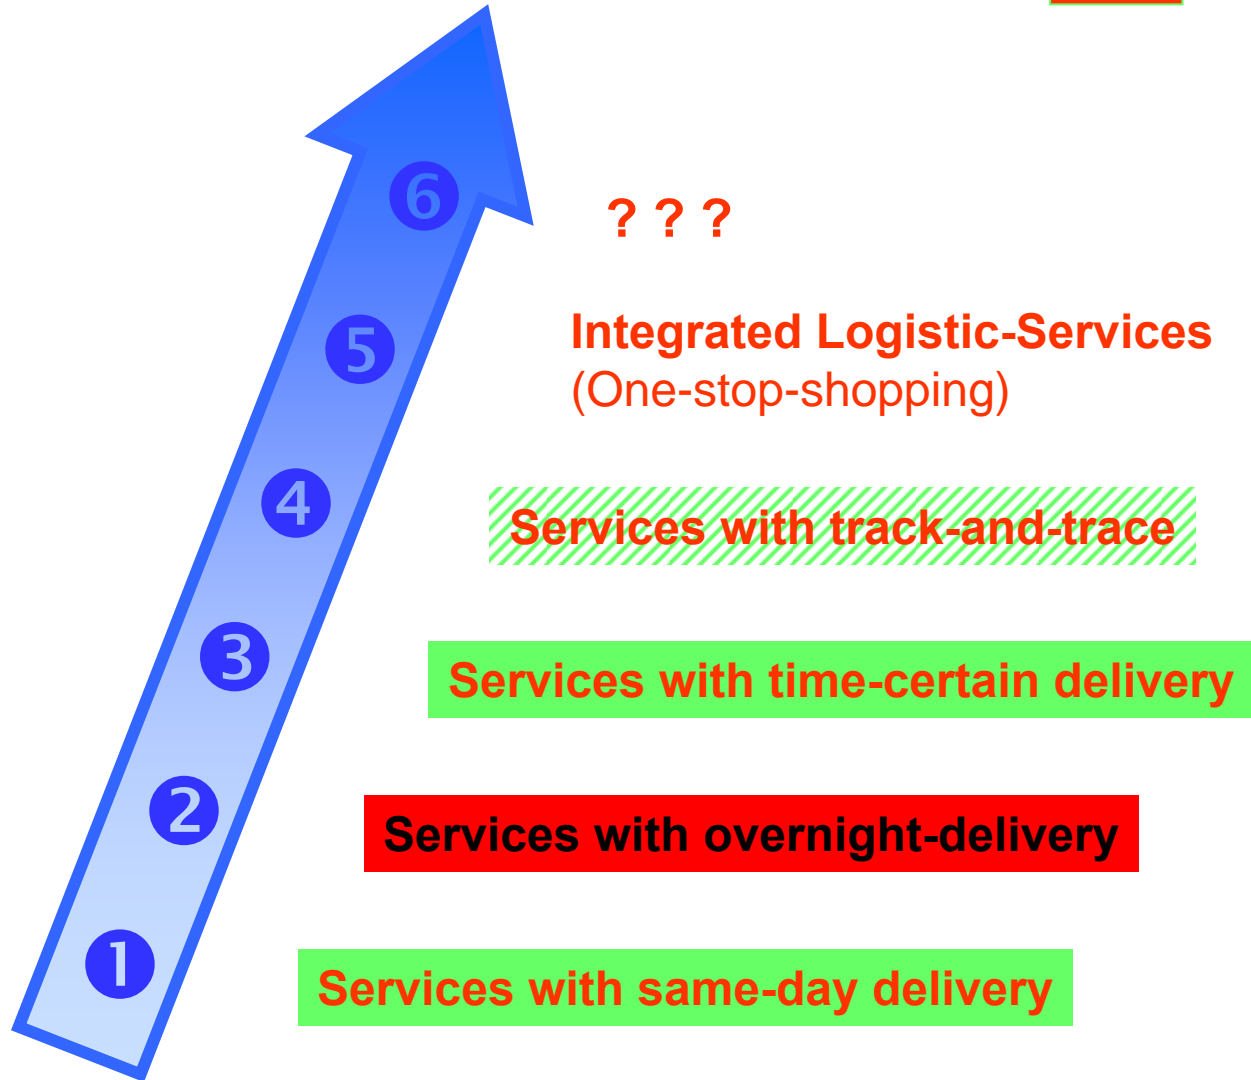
6
5
4
3
2
1

? ? ?

Integrated Logistic-Services
(One-stop-shopping)

Services with track-and-trace

Services with time-certain delivery

Services with overnight-delivery

Services with same-day delivery